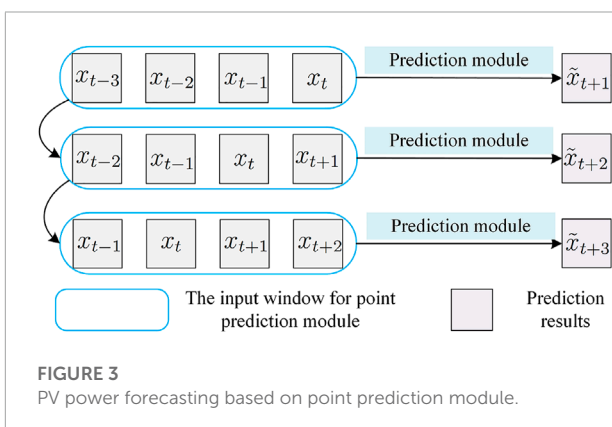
$x_{t-3}$ $x_{t-2}$ $x_{t-1}$ $x_t$ Prediction module $\tilde{x}_{t+1}$

$x_{t-2}$ $x_{t-1}$ $x_t$ $x_{t+1}$ Prediction module $\tilde{x}_{t+2}$

$x_{t-1}$ $x_t$ $x_{t+1}$ $x_{t+2}$ Prediction module $\tilde{x}_{t+3}$

The input window for point prediction module

Prediction results

FIGURE 3
PV power forecasting based on point prediction module.